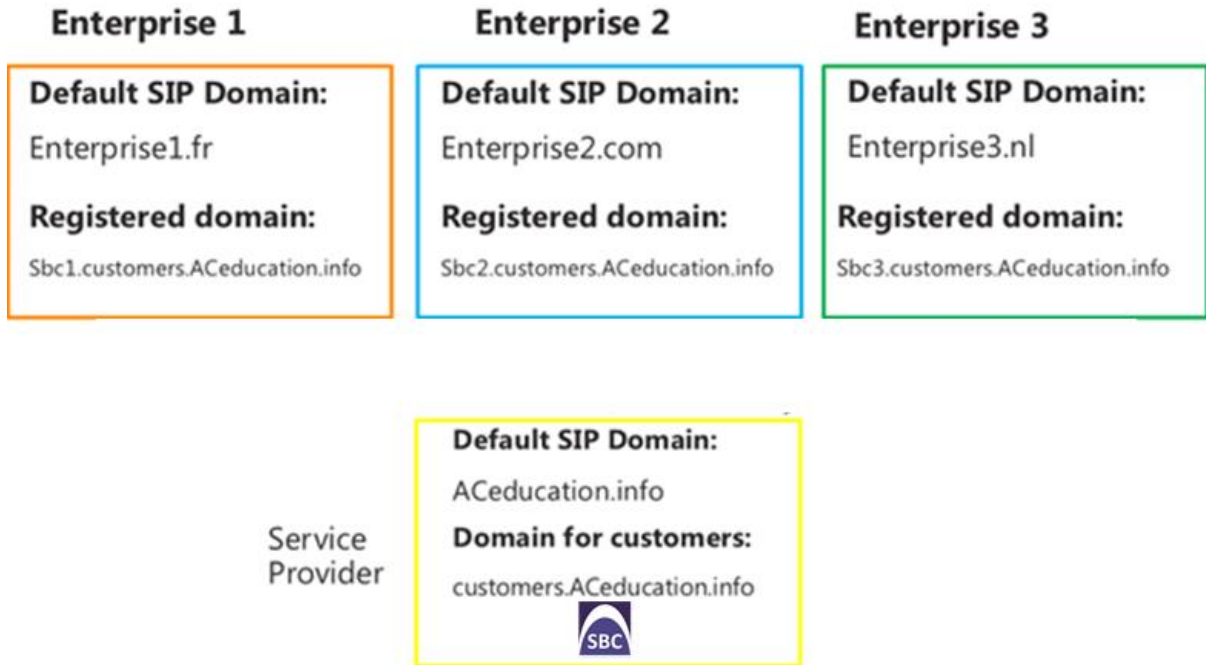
Enterprise 1

Default SIP Domain:

Enterprise1.fr

Registered domain:

Sbc1.customers.ACeducation.info

Enterprise 2

Default SIP Domain:

Enterprise2.com

Registered domain:

Sbc2.customers.ACeducation.info

Enterprise 3

Default SIP Domain:

Enterprise3.nl

Registered domain:

Sbc3.customers.ACeducation.info

Service Provider

Default SIP Domain:

ACeducation.info

Domain for customers:

customers.ACeducation.info

SBC